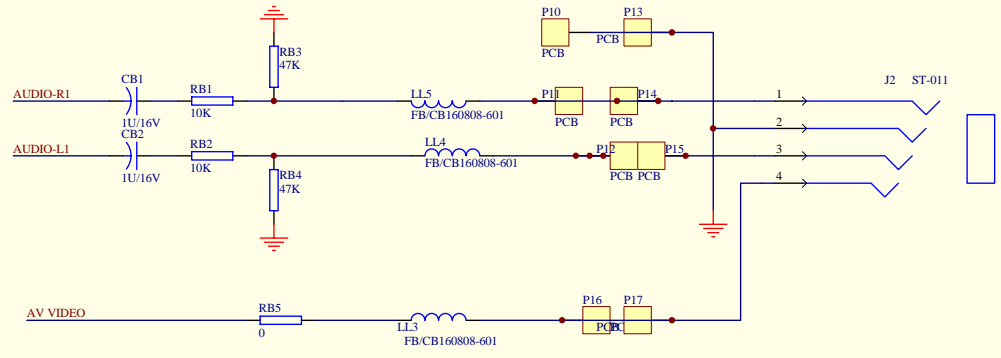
P10
P13
PCB
PCB
RB3
47K
J2 ST-011
CB1
RB1
LL5
P11
P14
1
AUDIO-R1
1U/16V
10K
FB/CB160808-601
PCB
PCB
2
CB2
AUDIO-L1
RB2
LL4
P12
P15
3
1U/16V
10K
FB/CB160808-601
PCB PCB
RB4
47K
4
AV VIDEO
RB5
P16
P17
0
LL3
PCB
PCB
FB/CB160808-601